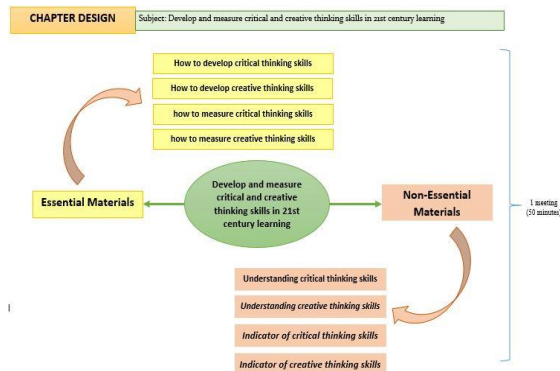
CHAPTER DESIGN

Subject: Develop and measure critical and creative thinking skills in 21st century learning

How to develop critical thinking skills

How to develop creative thinking skills

how to measure critical thinking skills

how to measure creative thinking skills

Essential Materials

Develop and measure critical and creative thinking skills in 21st century learning

Non-Essential Materials

1 meeting (50 minutes)

Understanding critical thinking skills

Understanding creative thinking skills

Indicator of critical thinking skills

Indicator of creative thinking skills